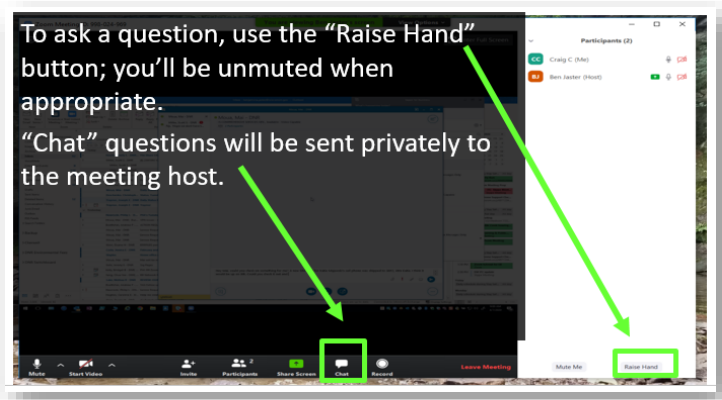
To ask a question, use the "Raise Hand" button; you'll be unmuted when appropriate.

"Chat" questions will be sent privately to the meeting host.

Participants (2)

CC Craig C (Me)

BJ Ben Jaster (Host)

Mute Start Video Invite Participants 2 Share Screen Chat Record Leave Meeting

Mute Me Raise Hand